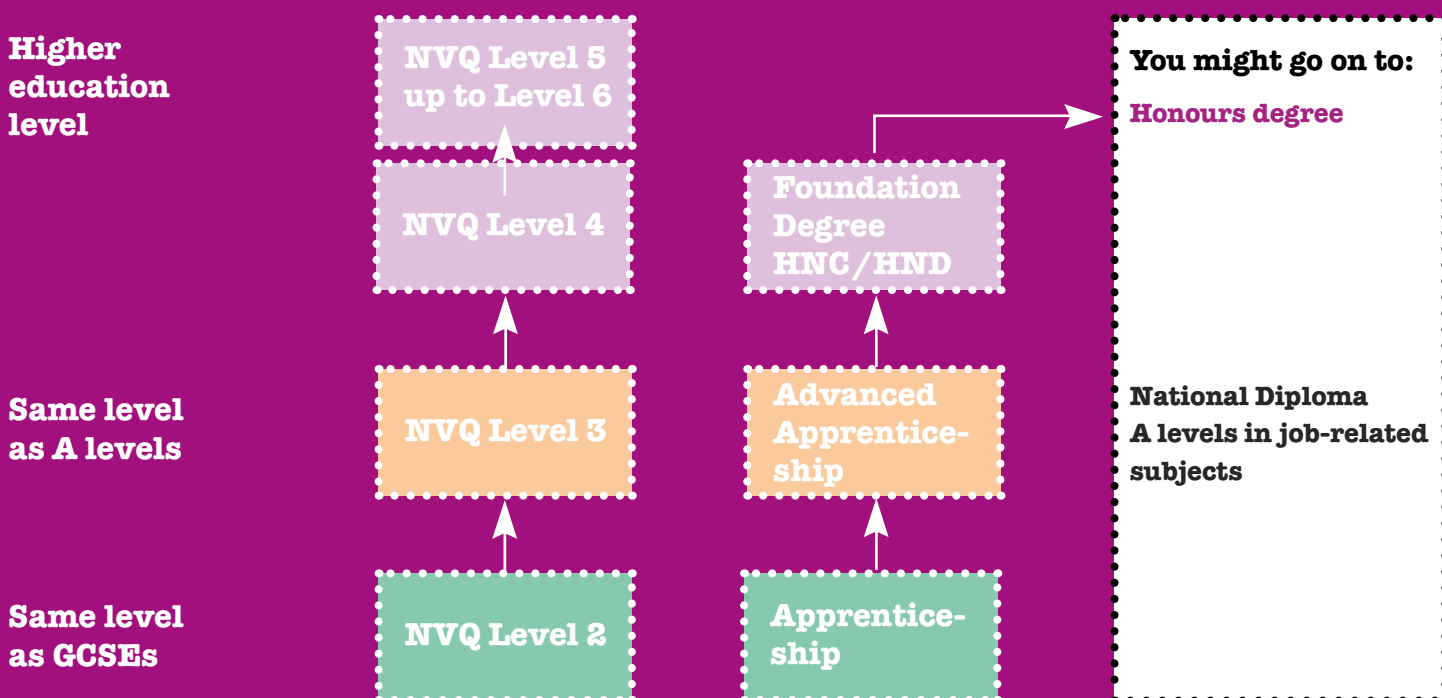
Higher education level

NVQ Level 5 up to Level 6

NVQ Level 4

Foundation Degree HNC/HND

You might go on to:

Honours degree

Same level as A levels

NVQ Level 3

Advanced Apprenticeship

National Diploma
A levels in job-related subjects

Same level as GCSEs

NVQ Level 2

Apprenticeship